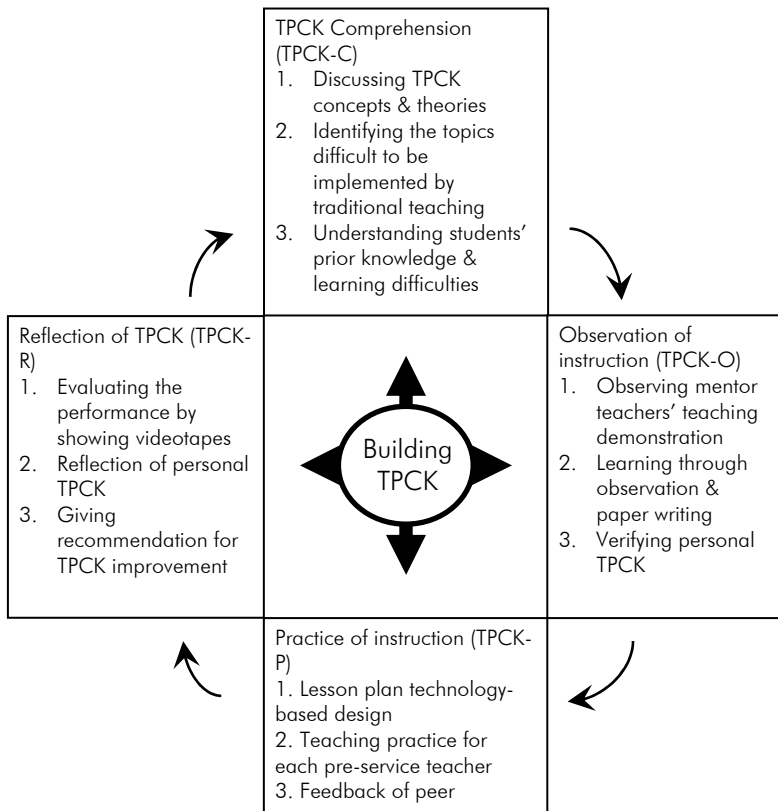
TPCK Comprehension (TPCK-C)
1. Discussing TPCK concepts & theories
2. Identifying the topics difficult to be implemented by traditional teaching
3. Understanding students' prior knowledge & learning difficulties

Reflection of TPCK (TPCK-R)
1. Evaluating the performance by showing videotapes
2. Reflection of personal TPCK
3. Giving recommendation for TPCK improvement

Building TPCK

Observation of instruction (TPCK-O)
1. Observing mentor teachers' teaching demonstration
2. Learning through observation & paper writing
3. Verifying personal TPCK

Practice of instruction (TPCK-P)
1. Lesson plan technology-based design
2. Teaching practice for each pre-service teacher
3. Feedback of peer